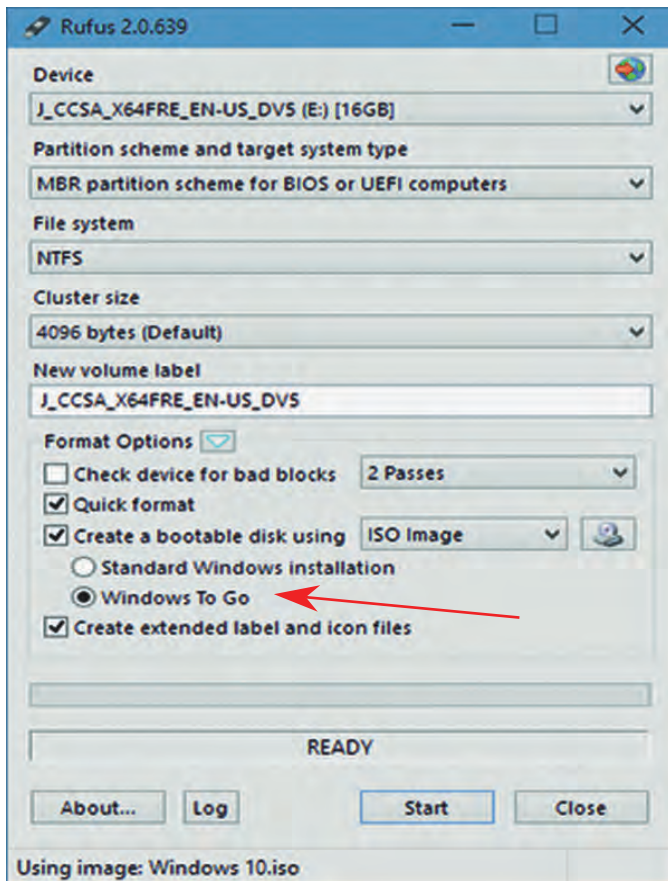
Rufus 2.0.639

Device
J_CCSA_X64FRE_EN-US_DV5 (E:) [16GB]

Partition scheme and target system type
MBR partition scheme for BIOS or UEFI computers

File system
NTFS

Cluster size
4096 bytes (Default)

New volume label
J_CCSA_X64FRE_EN-US_DV5

Format Options
Check device for bad blocks
2 Passes
Quick format
Create a bootable disk using
ISO Image
Standard Windows installation
Windows To Go
Create extended label and icon files

READY

About...
Log
Start
Close

Using image: Windows 10.iso